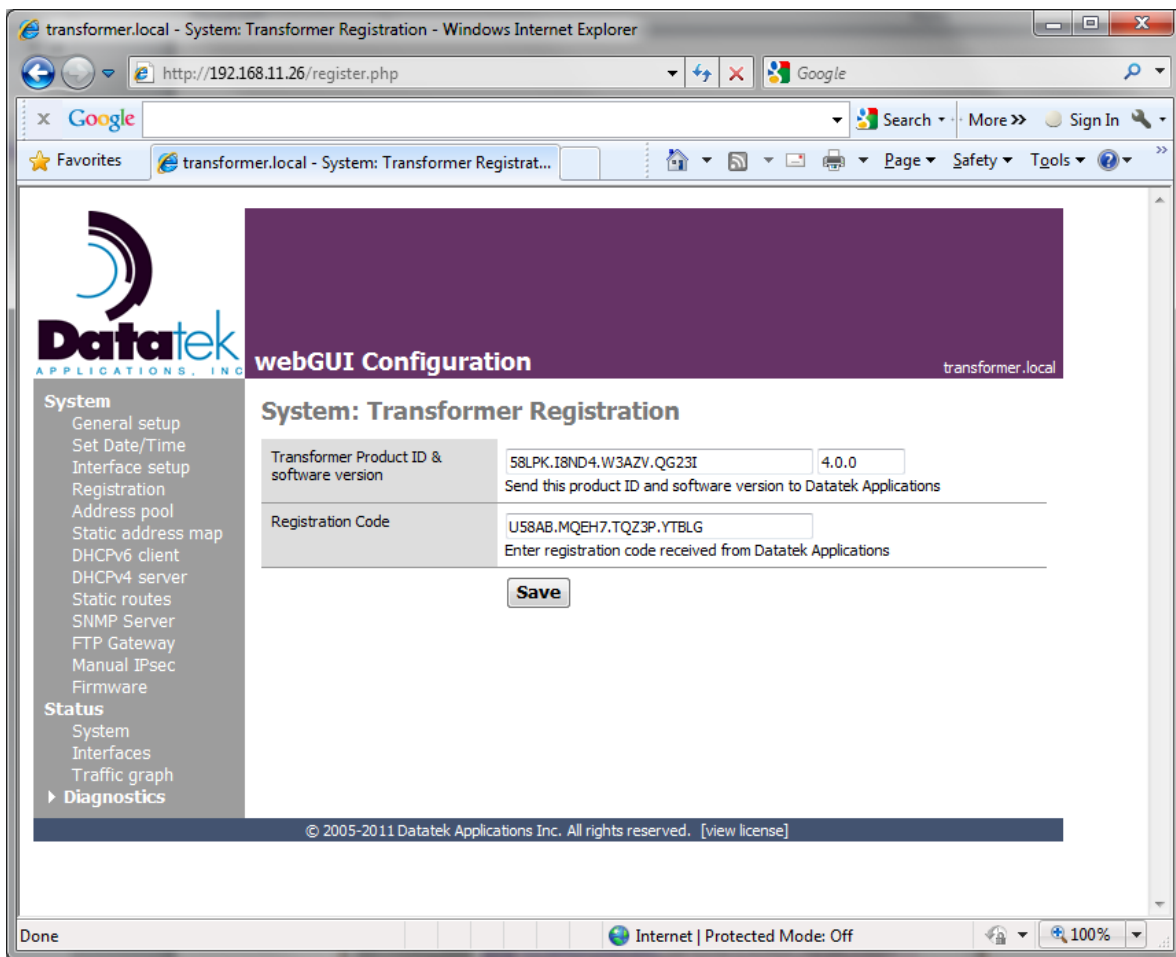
transformer.local - System: Transformer Registration - Windows Internet Explorer

http://192.168.11.26/register.php

Google

x Google

Search · More » Sign In

Favorites

transformer.local - System: Transformer Registrat...

Page ▾ Safety ▾ Tools ▾

Datatek
APPLICATIONS, INC

webGUI Configuration

transformer.local

System
General setup
Set Date/Time
Interface setup
Registration
Address pool
Static address map
DHCPv6 client
DHCPv4 server
Static routes
SNMP Server
FTP Gateway
Manual IPsec
Firmware
Status
System
Interfaces
Traffic graph
Diagnostics

System: Transformer Registration

| Transformer Product ID & software version | 58LPK.I8ND4.W3AZV.QG23I 4.0.0 Send this product ID and software version to Datatek Applications |
|---|---|
| Registration Code | U58AB.MQEH7.TQZ3P.YTBLG Enter registration code received from Datatek Applications |

Save

© 2005-2011 Datatek Applications Inc. All rights reserved. [view license]

Done

Internet | Protected Mode: Off

100%